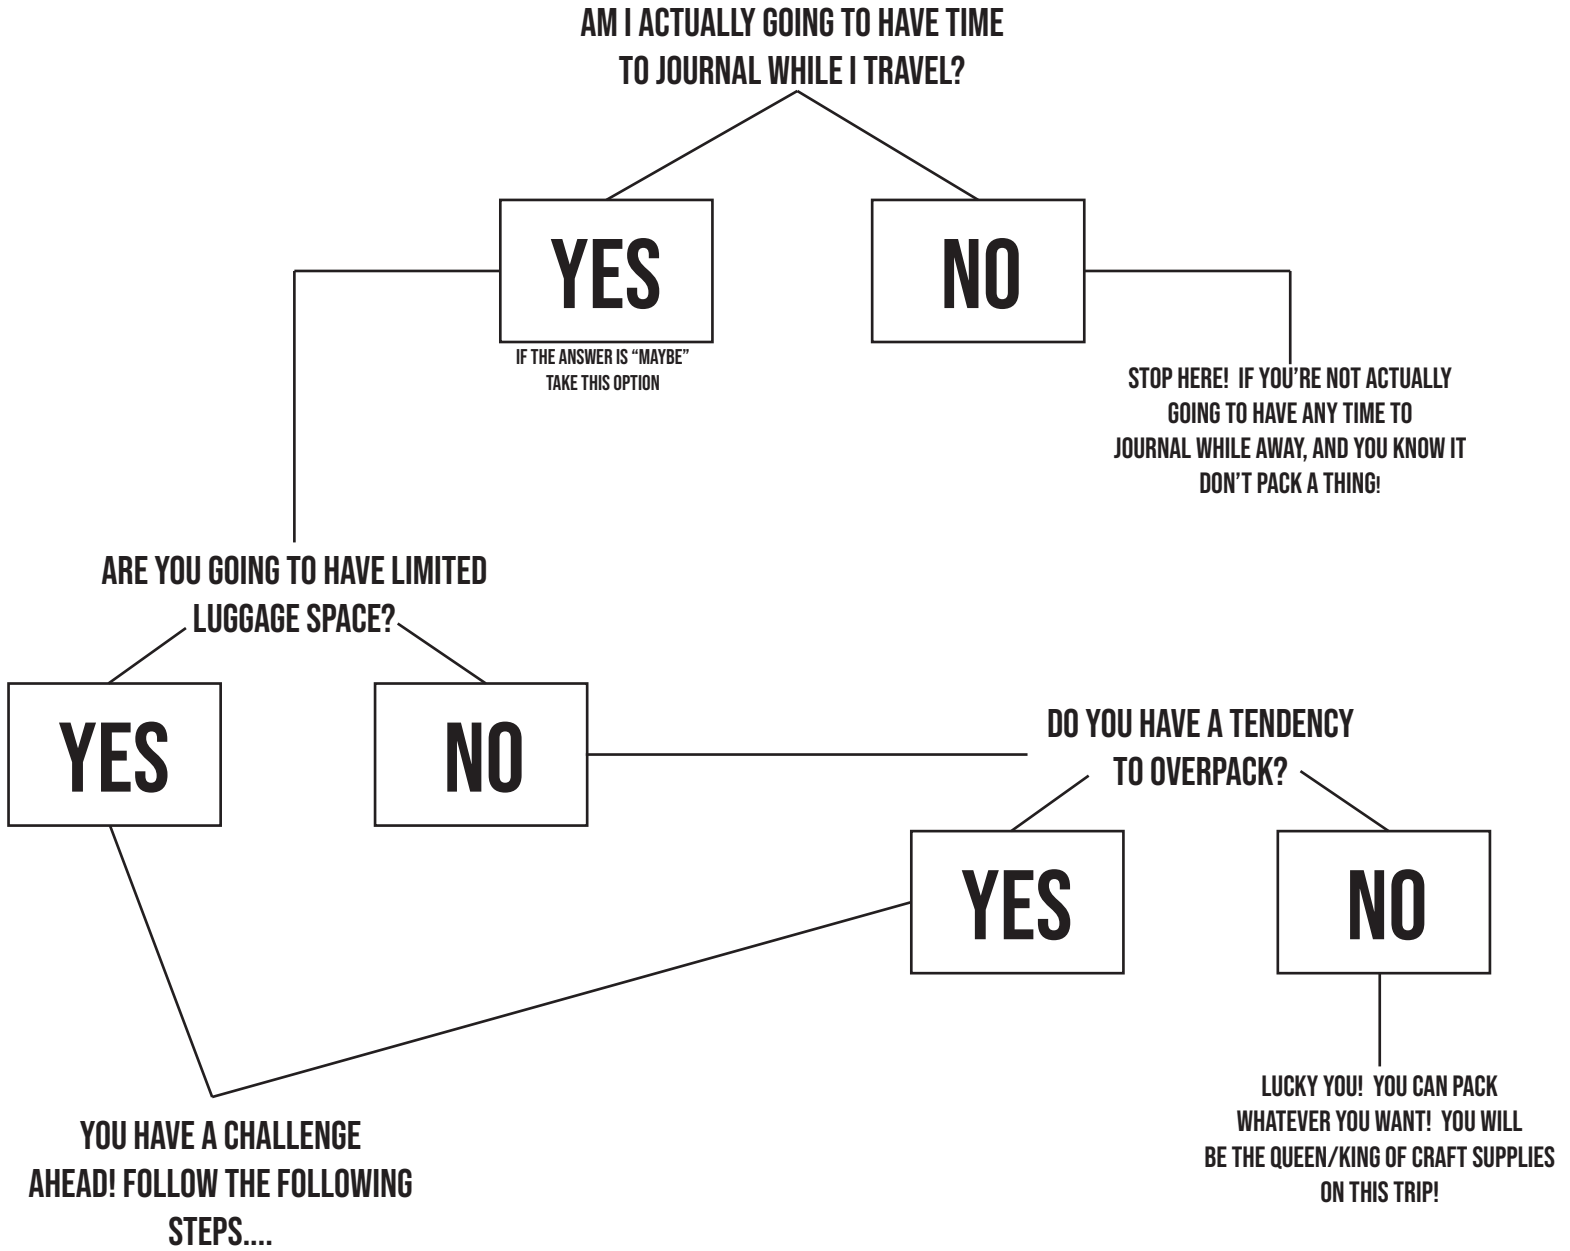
AM I ACTUALLY GOING TO HAVE TIME TO JOURNAL WHILE I TRAVEL?

YES

IF THE ANSWER IS "MAYBE" TAKE THIS OPTION

NO

STOP HERE! IF YOU'RE NOT ACTUALLY GOING TO HAVE ANY TIME TO JOURNAL WHILE AWAY, AND YOU KNOW IT DON'T PACK A THING!

ARE YOU GOING TO HAVE LIMITED LUGGAGE SPACE?

YES

NO

DO YOU HAVE A TENDENCY TO OVERPACK?

YES

NO

LUCKY YOU! YOU CAN PACK WHATEVER YOU WANT! YOU WILL BE THE QUEEN/KING OF CRAFT SUPPLIES ON THIS TRIP!

YOU HAVE A CHALLENGE AHEAD! FOLLOW THE FOLLOWING STEPS....